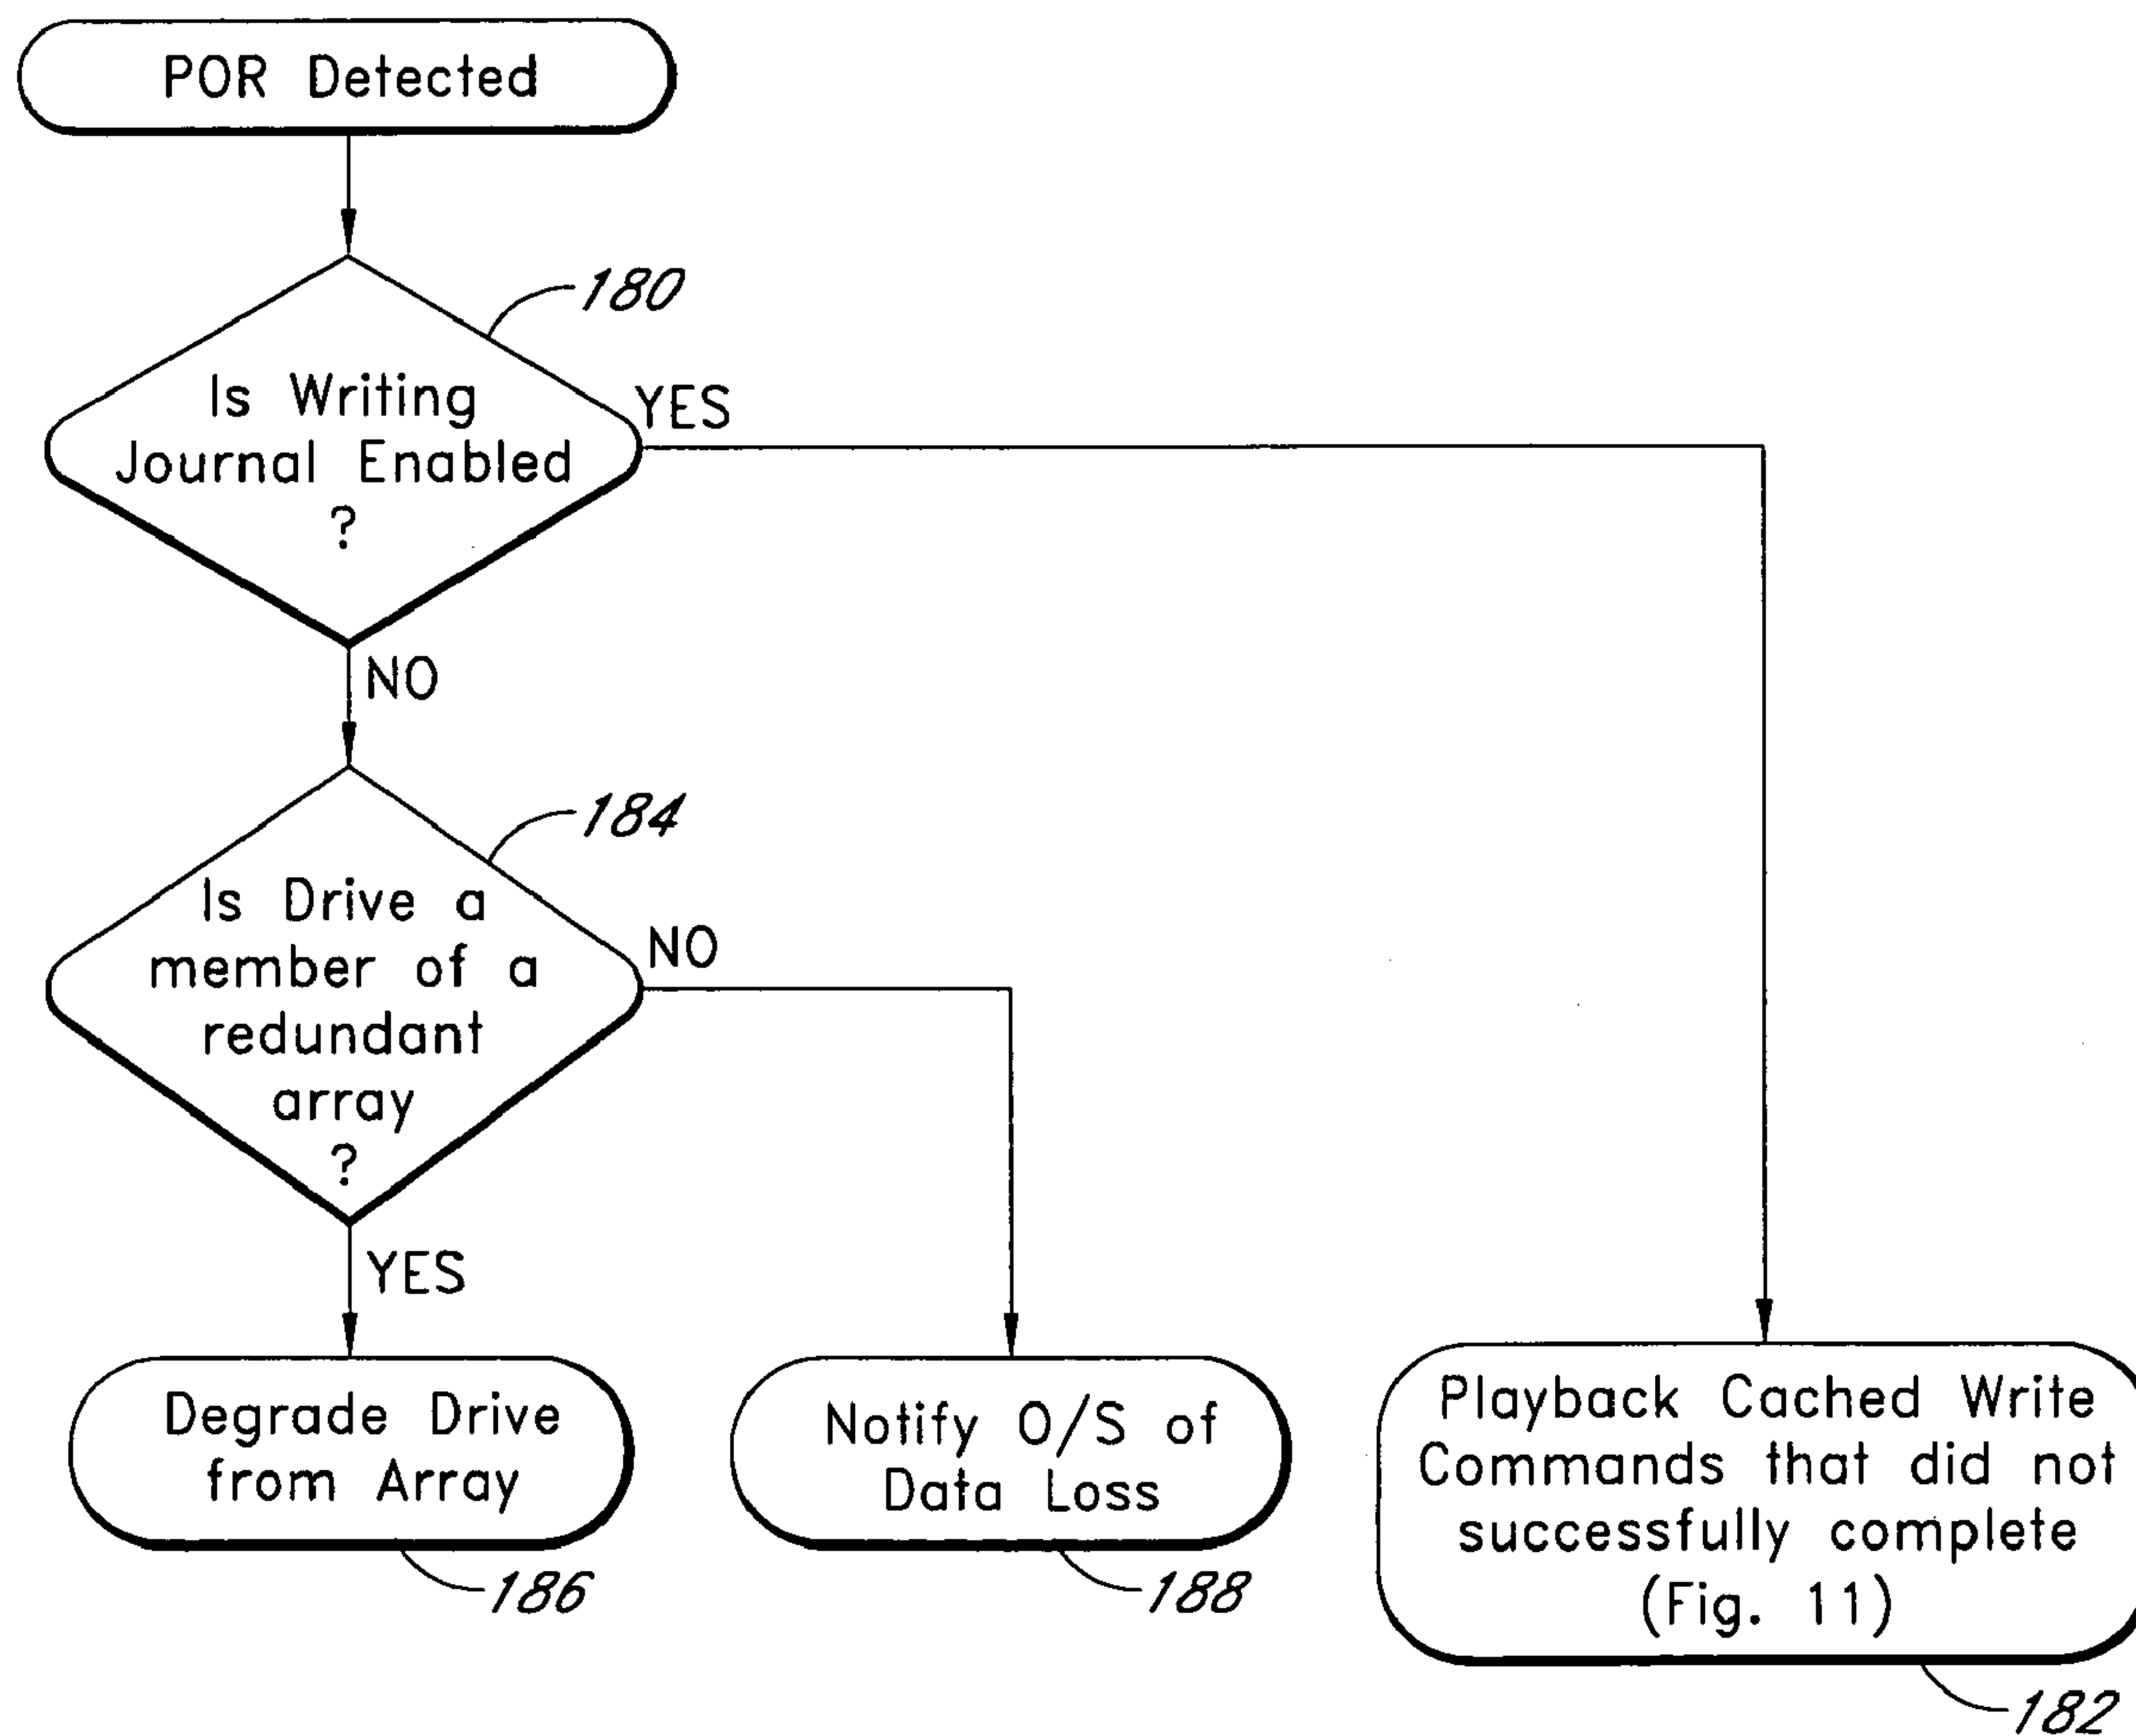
POR Detected

180

Is Writing Journal Enabled ?

YES

NO

184

Is Drive a member of a redundant array ?

NO

YES

Degrade Drive from Array

186

Notify O/S of Data Loss

188

Playback Cached Write Commands that did not successfully complete (Fig. 11)

182